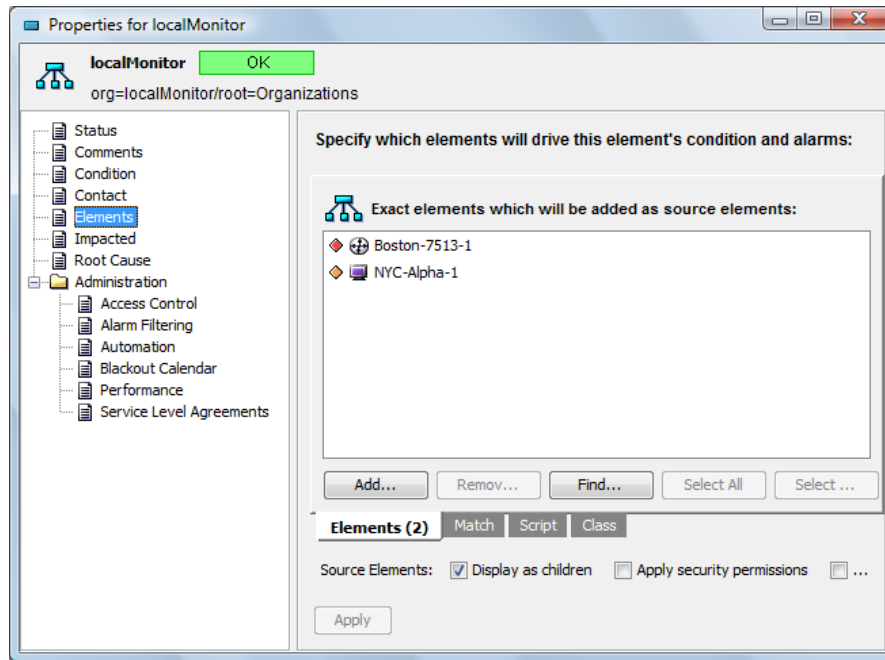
Properties for localMonitor

localMonitor OK

org=localMonitor/root=Organizations

Status
Comments
Condition
Contact
Elements
Impacted
Root Cause
Administration
Access Control
Alarm Filtering
Automation
Blackout Calendar
Performance
Service Level Agreements

Specify which elements will drive this element's condition and alarms:

Exact elements which will be added as source elements:

Boston-7513-1
NYC-Alpha-1

Add... Remov... Find... Select All Select ...

Elements (2) Match Script Class

Source Elements: Display as children Apply security permissions ...

Apply